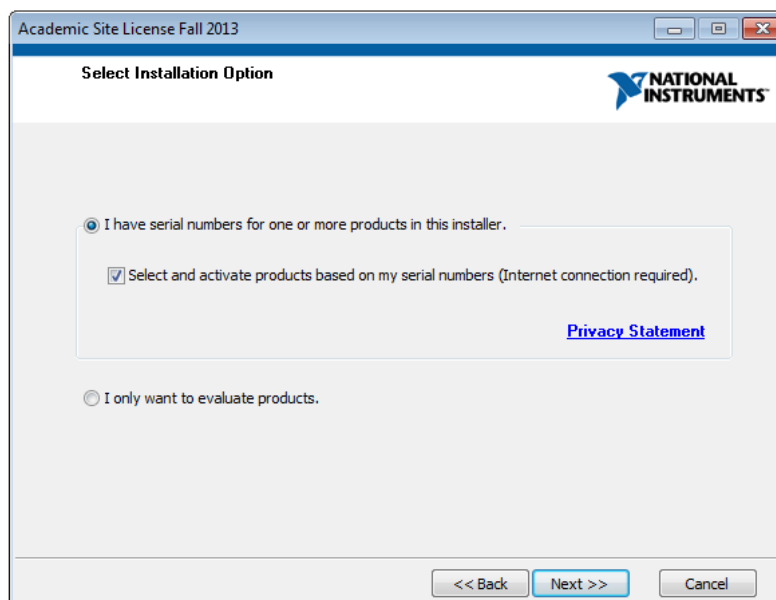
Academic Site License Fall 2013

Select Installation Option

NATIONAL INSTRUMENTS™

I have serial numbers for one or more products in this installer.

Select and activate products based on my serial numbers (Internet connection required).

Privacy Statement

I only want to evaluate products.

<< Back

Next >>

Cancel